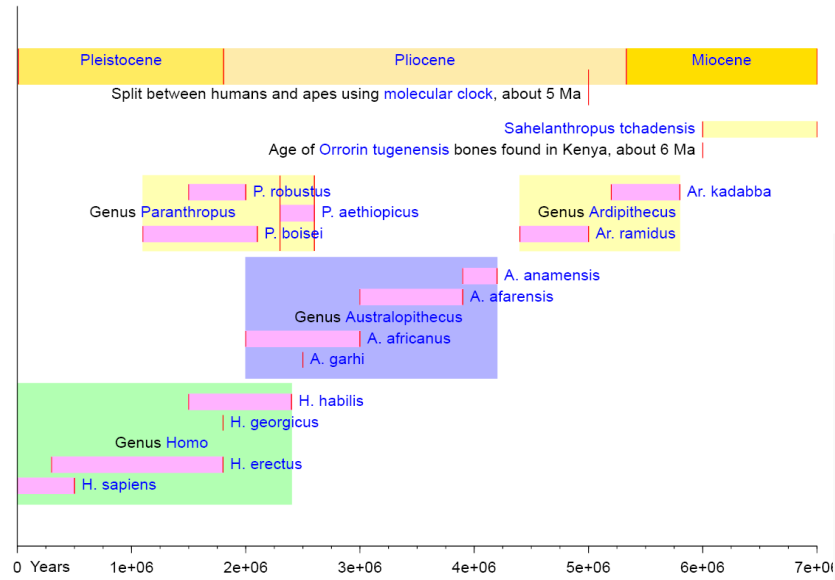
Pleistocene
Pliocene
Miocene

Split between humans and apes using molecular clock, about 5 Ma

Sahelanthropus tchadensis

Age of Orrorin tugenensis bones found in Kenya, about 6 Ma

P. robustus
Genus Paranthropus
P. aethiopicus
P. boisei

Ar. kadabba
Genus Ardipithecus
Ar. ramidus

A. anamensis
A. afarensis
Genus Australopithecus
A. africanus
A. garhi

H. habilis
H. georgicus
Genus Homo
H. erectus
H. sapiens

0 Years
1e+06
2e+06
3e+06
4e+06
5e+06
6e+06
7e+06